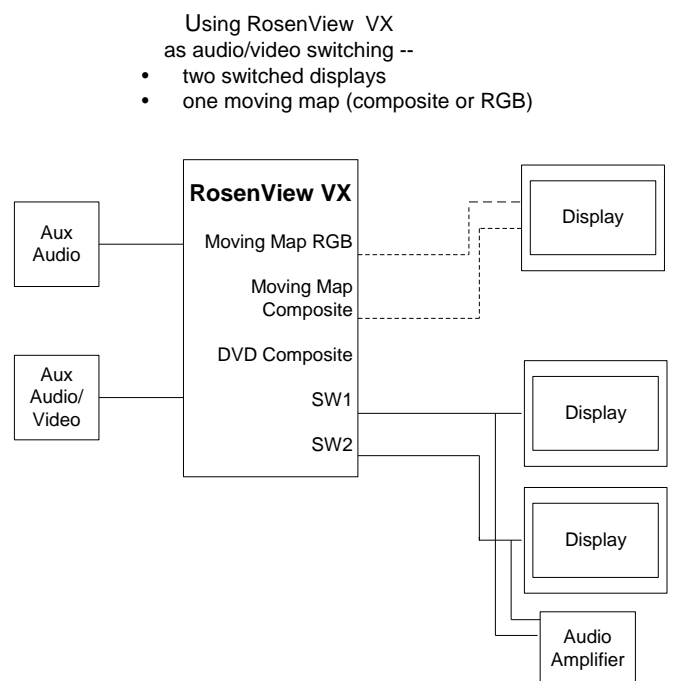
Using RosenView VX
as audio/video switching --
• two switched displays
• one moving map (composite or RGB)

Aux Audio

Aux Audio/ Video

RosenView VX

Moving Map RGB

Moving Map Composite

DVD Composite

SW1

SW2

Display

Display

Display

Audio Amplifier